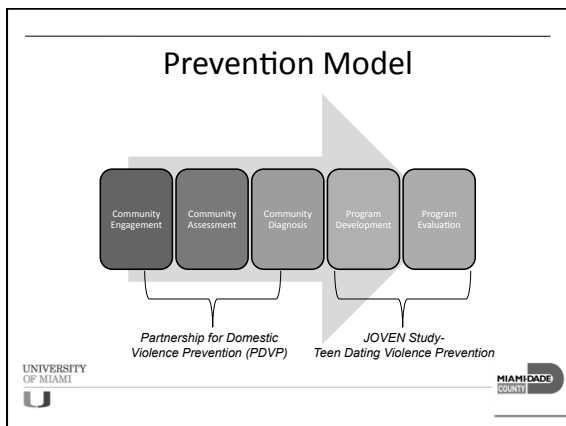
Prevention Model

Community Engagement

Community Assessment

Community Diagnosis

Program Development

Program Evaluation

Partnership for Domestic Violence Prevention (PDVP)

JOVEN Study-
Teen Dating Violence Prevention

UNIVERSITY OF MIAMI

U

MIAMI-DADE COUNTY